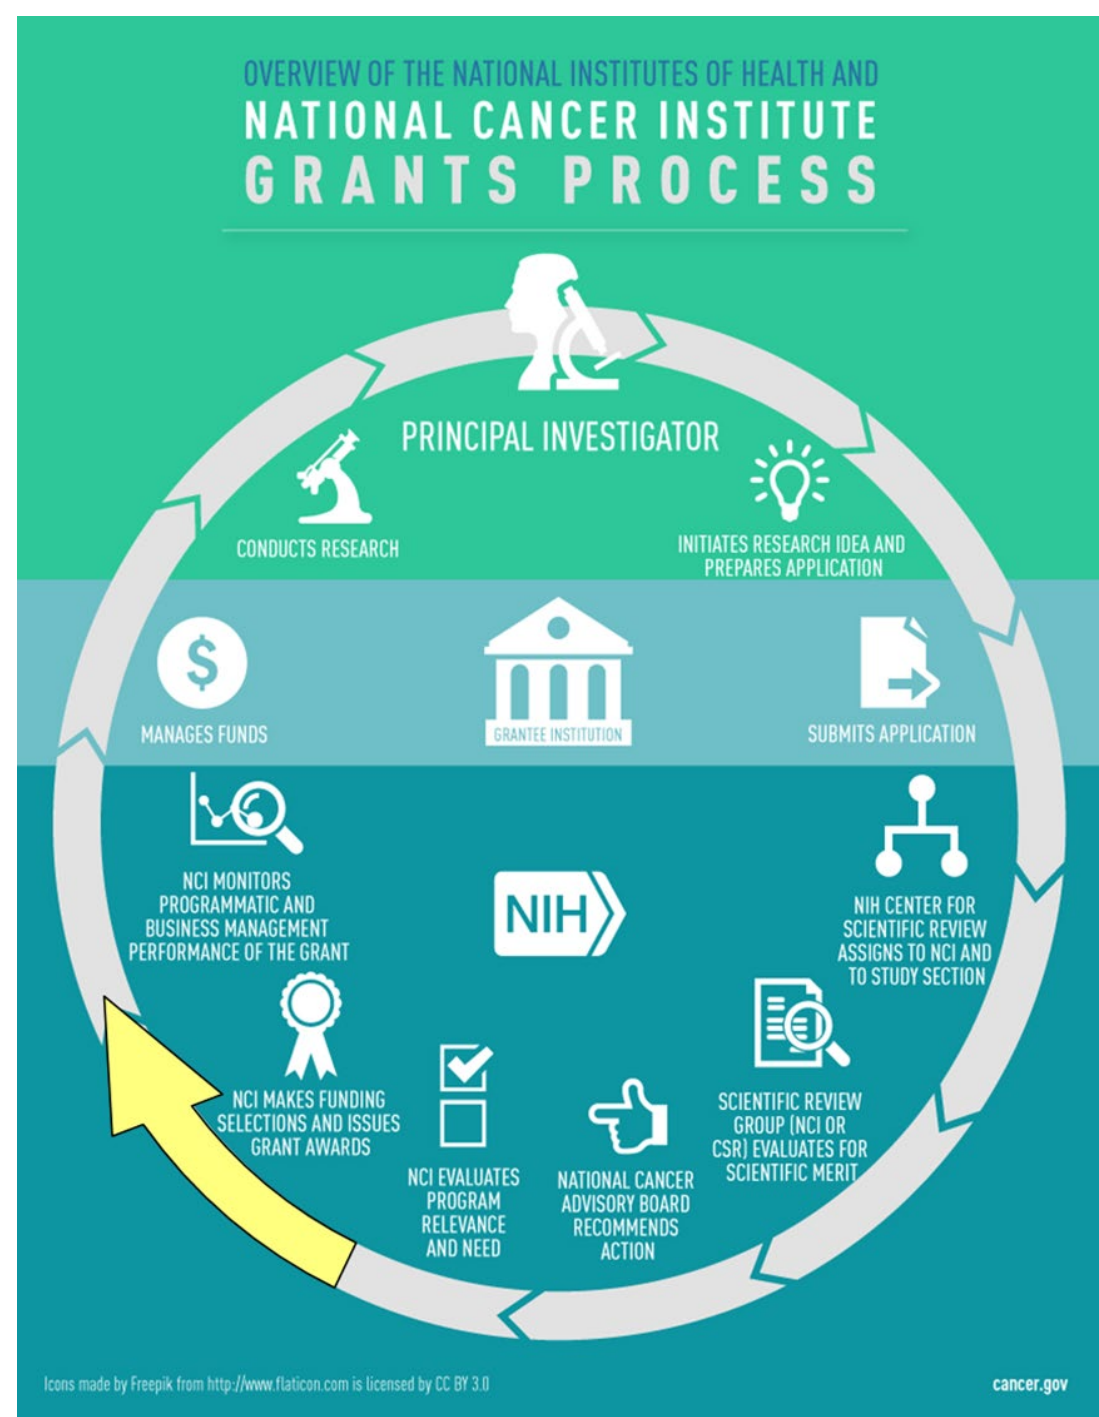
OVERVIEW OF THE NATIONAL INSTITUTES OF HEALTH AND
NATIONAL CANCER INSTITUTE
GRANTS PROCESS

PRINCIPAL INVESTIGATOR

INITIATES RESEARCH IDEA AND PREPARES APPLICATION

SUBMITS APPLICATION

NIH CENTER FOR SCIENTIFIC REVIEW ASSIGNS TO NCI AND TO STUDY SECTION

SCIENTIFIC REVIEW GROUP (NCI OR CSR) EVALUATES FOR SCIENTIFIC MERIT

NATIONAL CANCER ADVISORY BOARD RECOMMENDS ACTION

NCI EVALUATES PROGRAM RELEVANCE AND NEED

NCI MAKES FUNDING SELECTIONS AND ISSUES GRANT AWARDS

NCI MONITORS PROGRAMMATIC AND BUSINESS MANAGEMENT PERFORMANCE OF THE GRANT

MANAGES FUNDS

CONDUCTS RESEARCH

GRANTEE INSTITUTION

NIH

Icons made by Freepik from http://www.flaticon.com is licensed by CC BY 3.0

cancer.gov